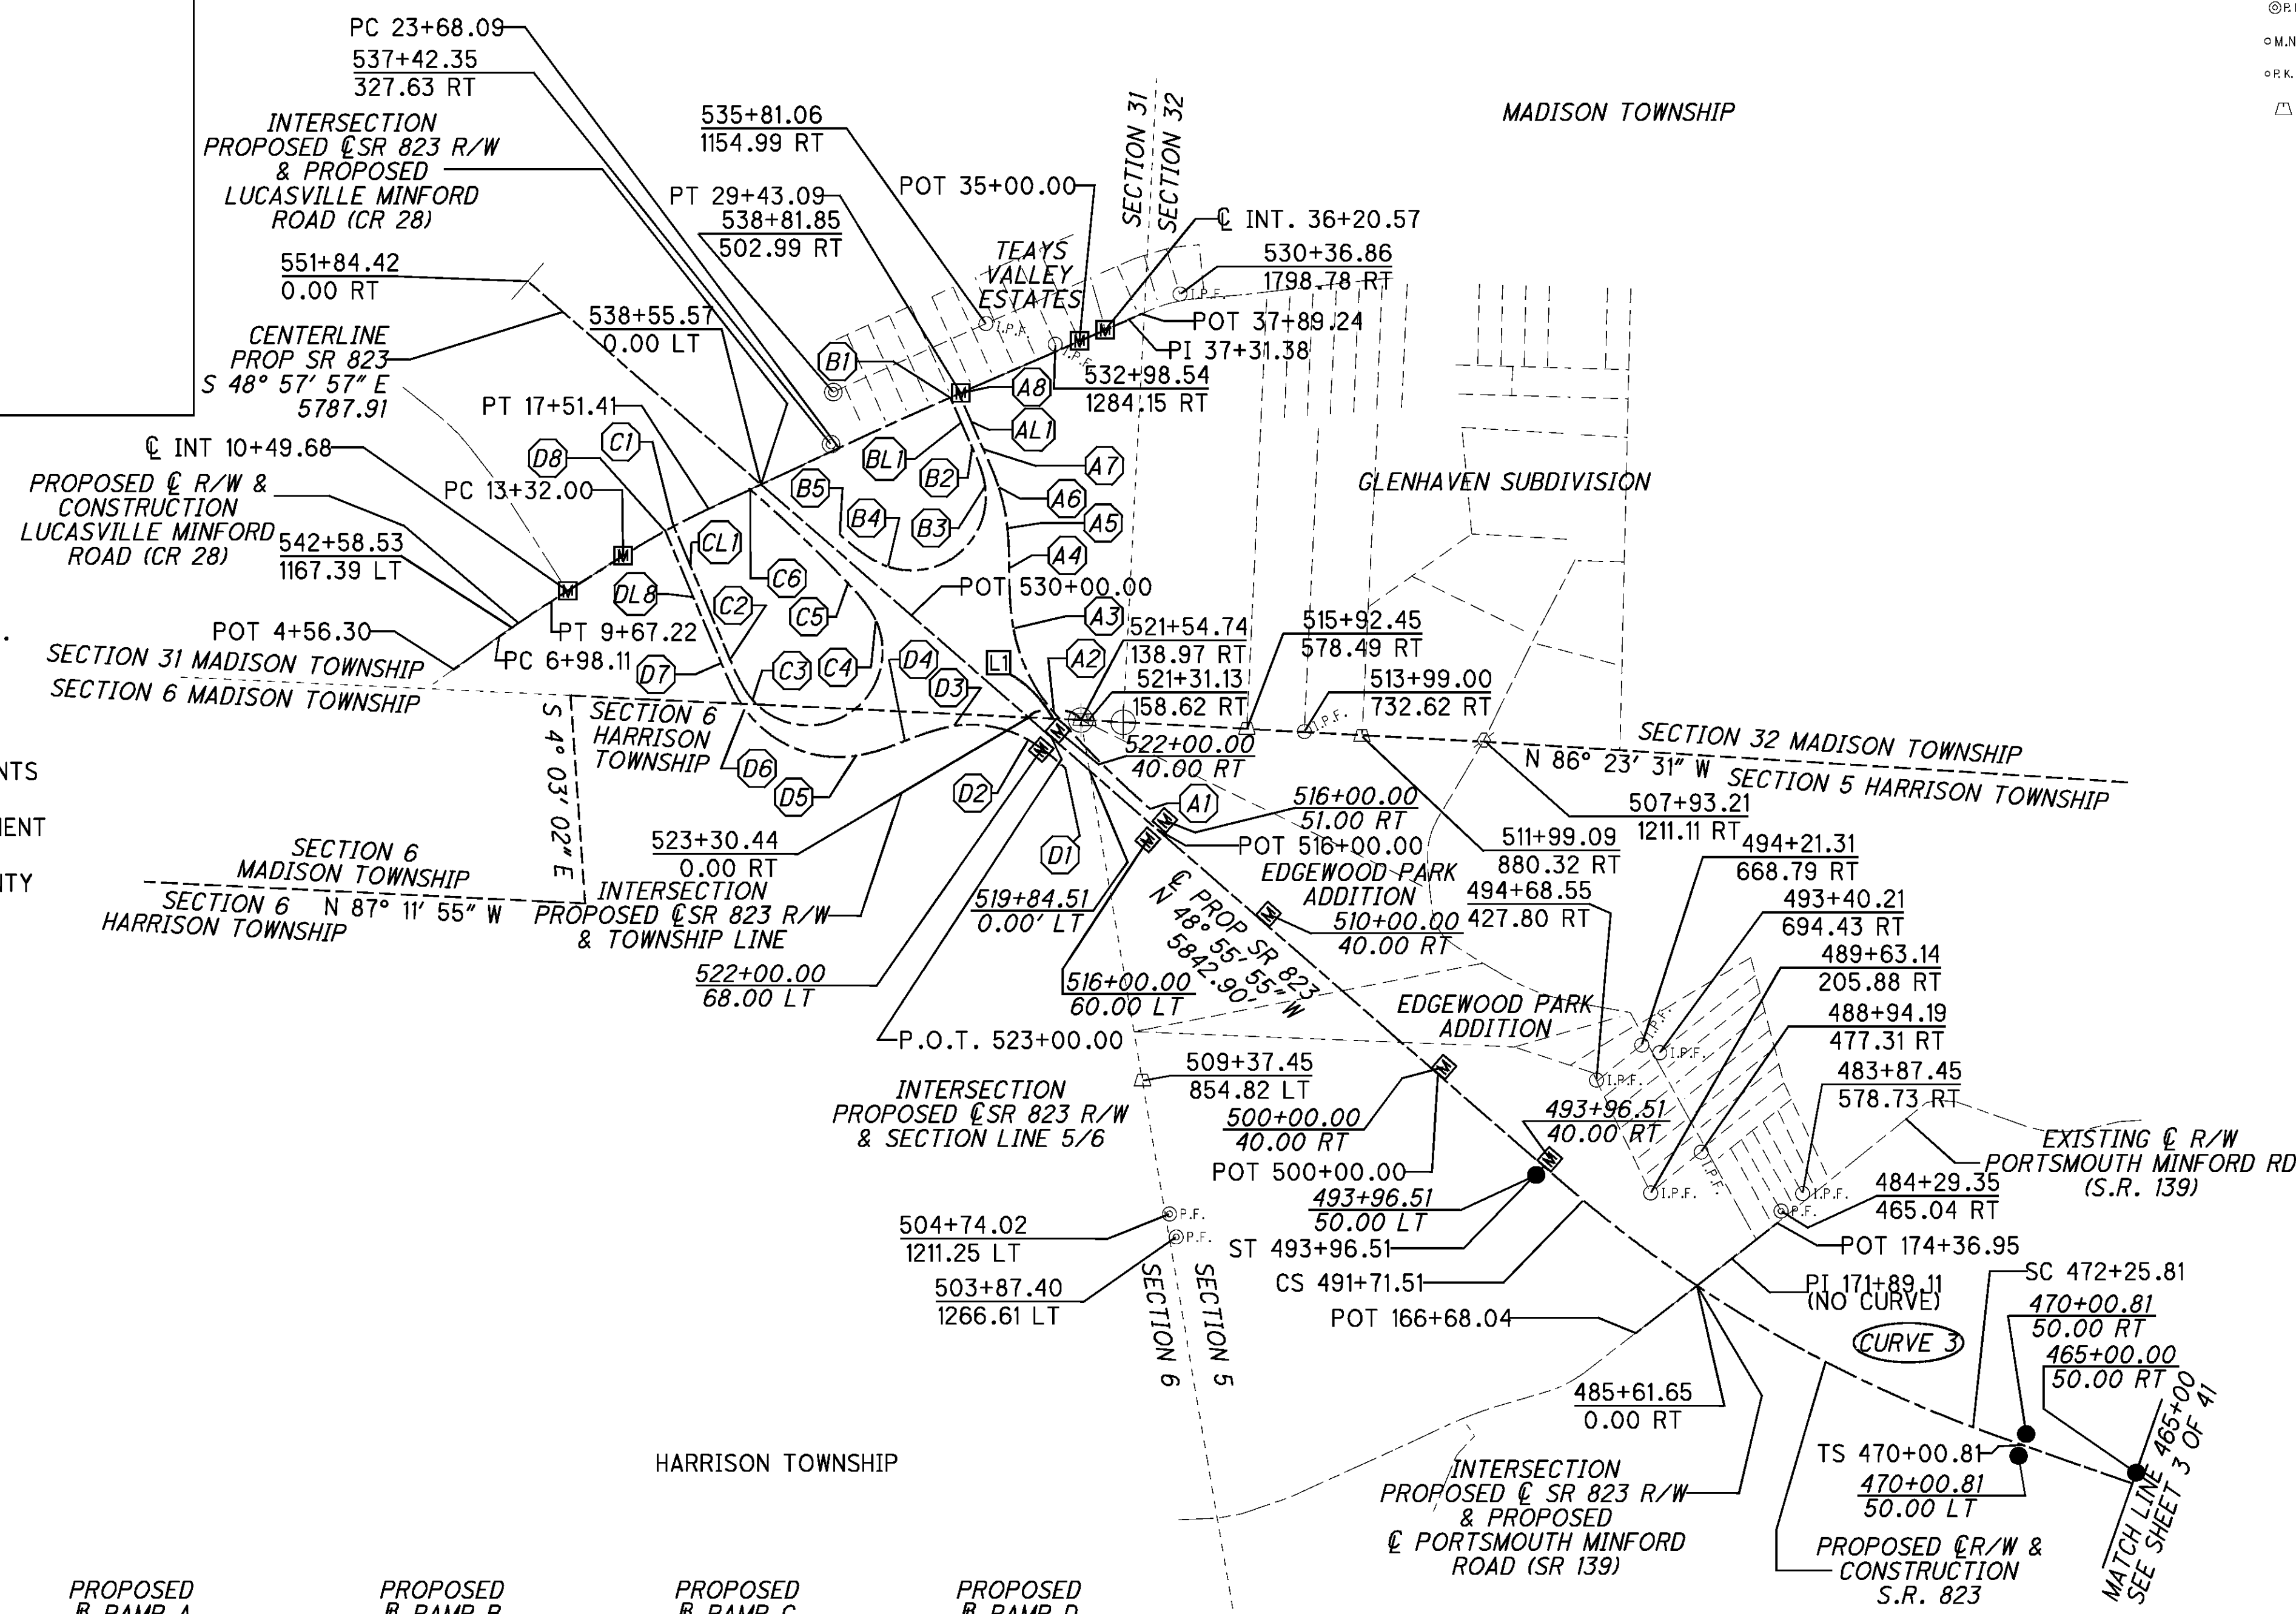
PC 23+68.09
537+42.35
327.63 RT
INTERSECTION PROPOSED ℄SR 823 R/W & PROPOSED LUCASVILLE MINFORD ROAD (CR 28)
535+81.06
1154.99 RT
POT 35+00.00
SECTION 31
SECTION 32
MADISON TOWNSHIP
PT 29+43.09
538+81.85
502.99 RT
℄ INT. 36+20.57
530+36.86
1798.78 RT
TEAYS VALLEY ESTATES
551+84.42
0.00 RT
POT 37+89.24
PI 37+31.38
538+55.57
0.00 LT
CENTERLINE PROP SR 823 S 48° 57′ 57″ E 5787.91
532+98.54
1284.15 RT
PT 17+51.41
℄ INT 10+49.68
GLENHAVEN SUBDIVISION
PROPOSED ℄ R/W & CONSTRUCTION LUCASVILLE MINFORD ROAD (CR 28)
PC 13+32.00
542+58.53
1167.39 LT
POT 530+00.00
POT 4+56.30
PT 9+67.22
521+54.74
138.97 RT
515+92.45
578.49 RT
SECTION 31 MADISON TOWNSHIP
PC 6+98.11
521+31.13
158.62 RT
513+99.00
732.62 RT
SECTION 6 MADISON TOWNSHIP
SECTION 6 HARRISON TOWNSHIP
S 4° 03′ 02″ E
522+00.00
40.00 RT
SECTION 32 MADISON TOWNSHIP
N 86° 23′ 31″ W
SECTION 5 HARRISON TOWNSHIP
507+93.21
1211.11 RT
516+00.00
51.00 RT
POT 516+00.00
511+99.09
880.32 RT
494+21.31
668.79 RT
523+30.44
0.00 RT
EDGEWOOD PARK ADDITION
494+68.55
427.80 RT
493+40.21
694.43 RT
SECTION 6 MADISON TOWNSHIP
SECTION 6 HARRISON TOWNSHIP
N 87° 11′ 55″ W
INTERSECTION PROPOSED ℄SR 823 R/W & TOWNSHIP LINE
519+84.51
0.00′ LT
℄ PROP SR 823 N 48° 55′ 55″ W 5842.90′
510+00.00
40.00 RT
489+63.14
205.88 RT
522+00.00
68.00 LT
516+00.00
60.00 LT
EDGEWOOD PARK ADDITION
488+94.19
477.31 RT
P.O.T. 523+00.00
483+87.45
578.73 RT
INTERSECTION PROPOSED ℄SR 823 R/W & SECTION LINE 5/6
509+37.45
854.82 LT
500+00.00
40.00 RT
493+96.51
40.00 RT
EXISTING ℄ R/W PORTSMOUTH MINFORD RD (S.R. 139)
POT 500+00.00
493+96.51
50.00 LT
484+29.35
465.04 RT
504+74.02
1211.25 LT
ST 493+96.51
POT 174+36.95
503+87.40
1266.61 LT
CS 491+71.51
SC 472+25.81
PI 171+89.11 (NO CURVE)
POT 166+68.04
470+00.81
50.00 RT
CURVE 3
465+00.00
50.00 RT
SECTION 6
SECTION 5
485+61.65
0.00 RT
TS 470+00.81
470+00.81
50.00 LT
MATCH LINE 465+00 SEE SHEET 3 OF 41
HARRISON TOWNSHIP
INTERSECTION PROPOSED ℄ SR 823 R/W & PROPOSED ℄ PORTSMOUTH MINFORD ROAD (SR 139)
PROPOSED ℄R/W & CONSTRUCTION S.R. 823
PROPOSED
PROPOSED
PROPOSED
PROPOSED
B1 A8 AL1 A7 BL1 B2 A6 A5 B5 B4 B3 A4 D8 C1 CL1 C6 A3 DL8 C2 C5 A2 L1 D4 C3 C4 D7 D3 D6 D5 D2 A1 D1
I.P.F. P.F.
NTS
IENT
ITY
M.N
P.K.